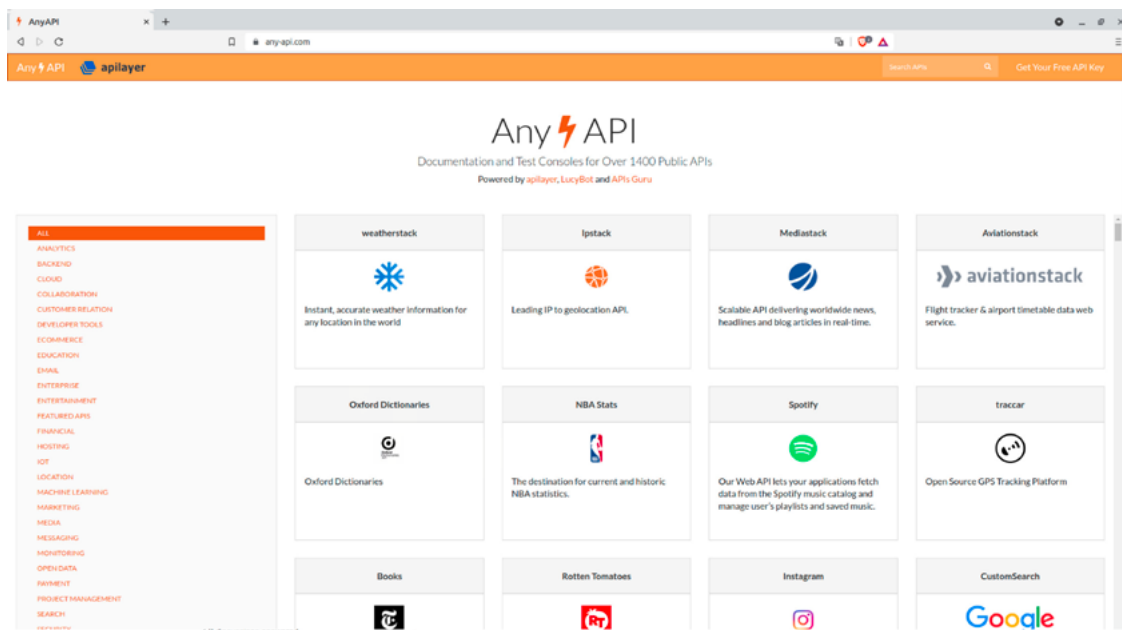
AnyAPI
any-api.com
Any API apilayer
Search APIs
Get Your Free API Key

Any API
Documentation and Test Consoles for Over 1400 Public APIs
Powered by apilayer, LucyBot and APIs Guru

ALL
ANALYTICS
BACKEND
CLOUD
COLLABORATION
CUSTOMER RELATION
DEVELOPER TOOLS
ECOMMERCE
EDUCATION
EMAIL
ENTERPRISE
ENTERTAINMENT
FEATURED APIS
FINANCIAL
HOSTING
IOT
LOCATION
MACHINE LEARNING
MARKETING
MEDIA
MESSAGING
MONITORING
OPEN DATA
PAYMENT
PROJECT MANAGEMENT
SEARCH
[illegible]

weatherstack
Instant, accurate weather information for any location in the world

Ipstack
Leading IP to geolocation API.

Mediastack
Scalable API delivering worldwide news, headlines and blog articles in real-time.

Aviationstack
aviationstack
Flight tracker & airport timetable data web service.

Oxford Dictionaries
Oxford Dictionaries

NBA Stats
The destination for current and historic NBA statistics.

Spotify
Our Web API lets your applications fetch data from the Spotify music catalog and manage user's playlists and saved music.

traccar
Open Source GPS Tracking Platform

Books

Rotten Tomatoes
RT

Instagram

CustomSearch
Google